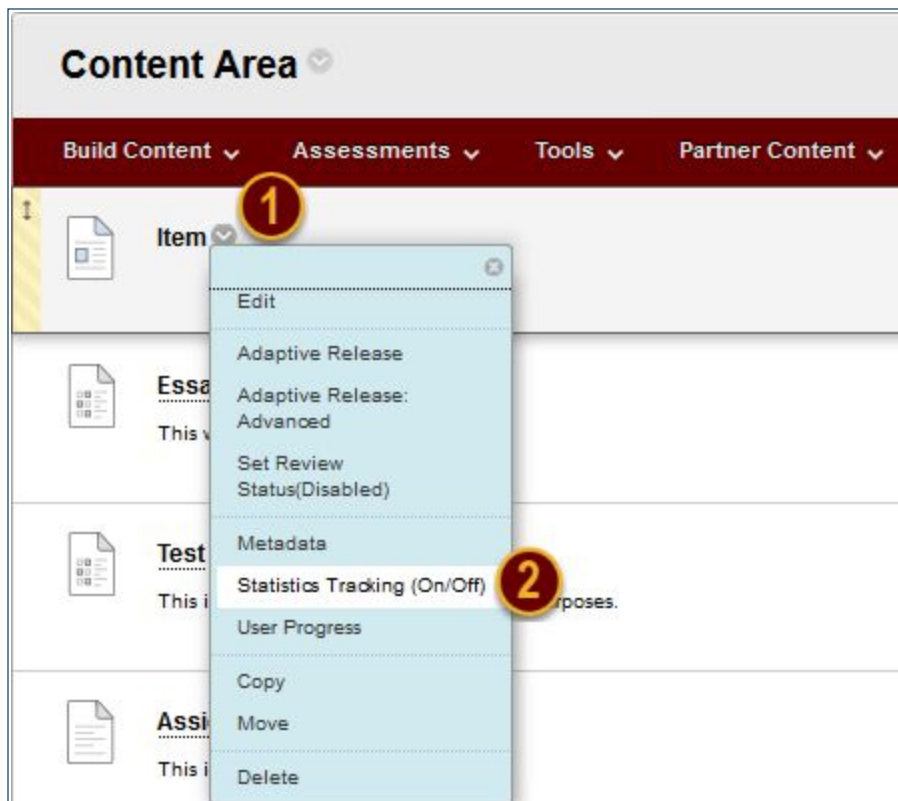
Content Area

Build Content Assessments Tools Partner Content

Item 1

Edit

Adaptive Release

Adaptive Release: Advanced

Set Review Status(Disabled)

Metadata

Statistics Tracking (On/Off) 2

User Progress

Copy

Move

Delete

Essa

This v

Test

This i

rposes.

Assi

This i